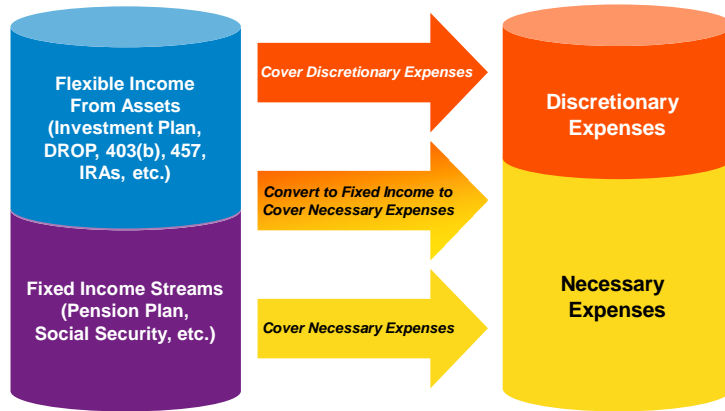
Flexible Income From Assets (Investment Plan, DROP, 403(b), 457, IRAs, etc.)

Fixed Income Streams (Pension Plan, Social Security, etc.)

Cover Discretionary Expenses

Convert to Fixed Income to Cover Necessary Expenses

Cover Necessary Expenses

Discretionary Expenses

Necessary Expenses